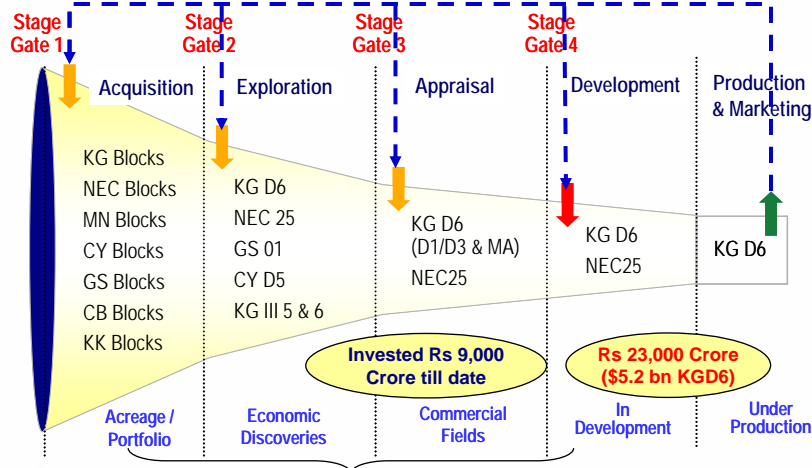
Stage Gate 1

Stage Gate 2

Stage Gate 3

Stage Gate 4

Acquisition

Exploration

Appraisal

Development

Production & Marketing

KG Blocks
NEC Blocks
MN Blocks
CY Blocks
GS Blocks
CB Blocks
KK Blocks

KG D6
NEC 25
GS 01
CY D5
KG III 5 & 6

KG D6
(D1/D3 & MA)
NEC25

KG D6
NEC25

KG D6

Invested Rs 9,000 Crore till date

Rs 23,000 Crore ($5.2 bn KGD6)

Acreage / Portfolio

Economic Discoveries

Commercial Fields

In Development

Under Production